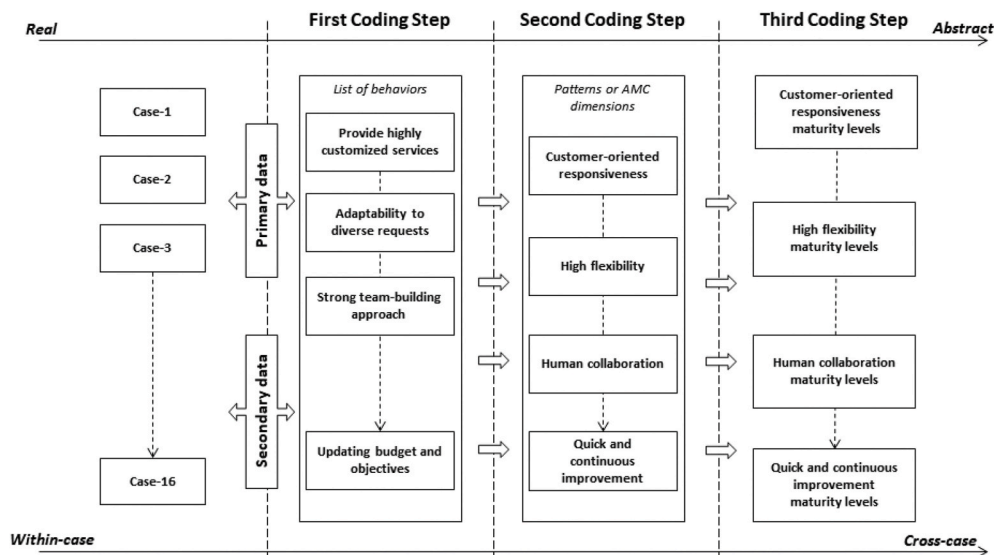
Real

First Coding Step

Second Coding Step

Third Coding Step

Abstract

Case-1

Case-2

Case-3

Case-16

Primary data

Secondary data

List of behaviors

Provide highly customized services

Adaptability to diverse requests

Strong team-building approach

Updating budget and objectives

Patterns or AMC dimensions

Customer-oriented responsiveness

High flexibility

Human collaboration

Quick and continuous improvement

Customer-oriented responsiveness maturity levels

High flexibility maturity levels

Human collaboration maturity levels

Quick and continuous improvement maturity levels

Within-case

Cross-case